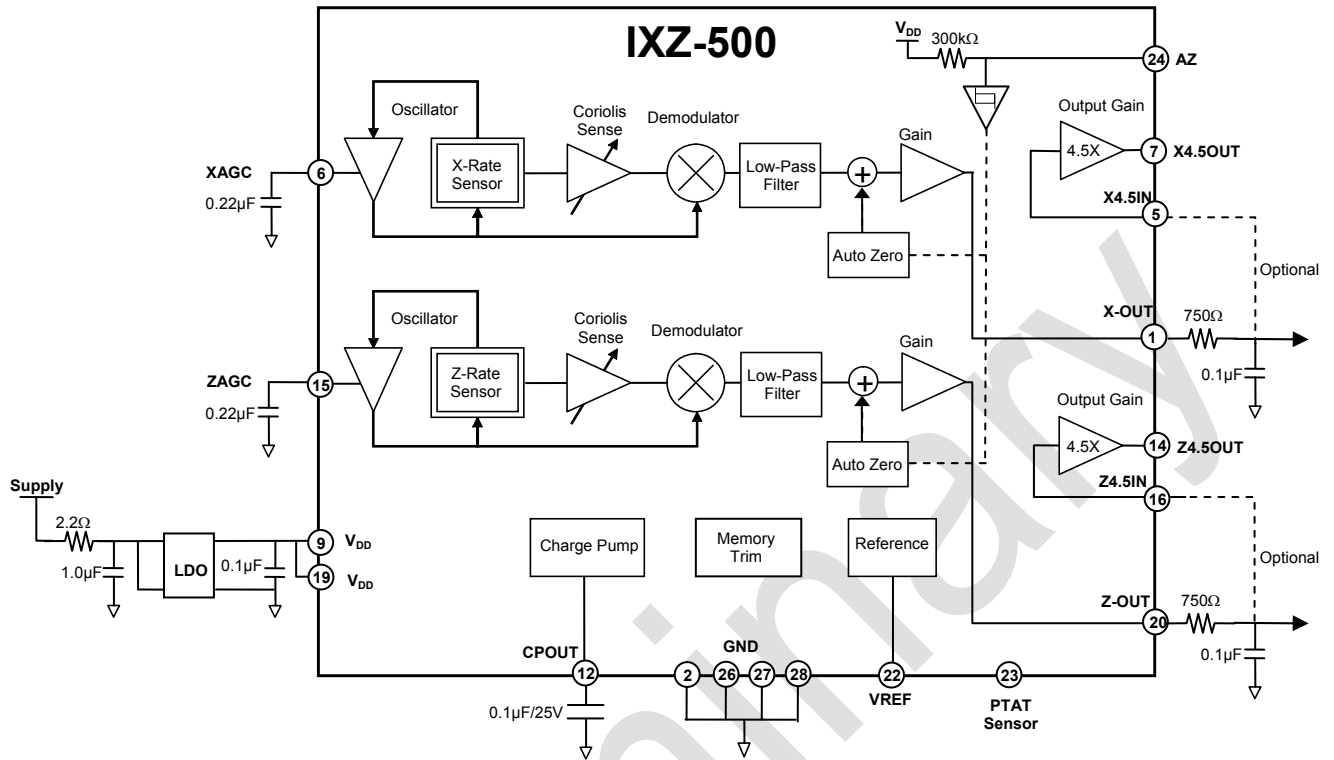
IXZ-500

$V_{DD}$ 300kΩ

24 AZ

Output Gain

Oscillator

Coriolis Sense

Demodulator

Gain

4.5X

7 X4.5OUT

XAGC

6

0.22µF

X-Rate Sensor

Low-Pass Filter

X4.5IN

5

Auto Zero

Optional

X-OUT

750Ω

1

0.1µF

Oscillator

Coriolis Sense

Demodulator

Gain

ZAGC

15

0.22µF

Z-Rate Sensor

Low-Pass Filter

Output Gain

4.5X

14 Z4.5OUT

Auto Zero

Z4.5IN

16

Supply

2.2Ω

1.0µF

LDO

0.1µF

9 $V_{DD}$

19 $V_{DD}$

Charge Pump

Memory Trim

Reference

Optional

Z-OUT

750Ω

20

0.1µF

CPOUT

12

0.1µF/25V

GND

2 26 27 28

22

VREF

23

PTAT Sensor

Preliminary